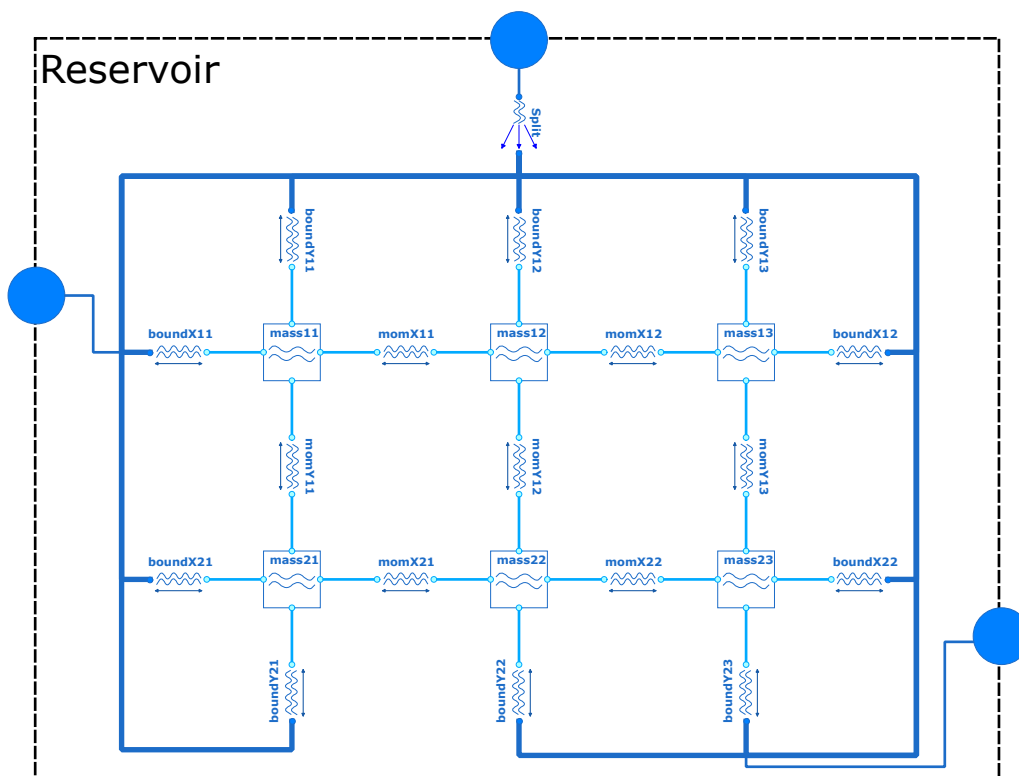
Reservoir

Split

boundY11

boundY12

boundY13

boundX11

mass11

momX11

mass12

momX12

mass13

boundX12

momY11

momY12

momY13

boundX21

mass21

momX21

mass22

momX22

mass23

boundX22

boundY21

boundY22

boundY23